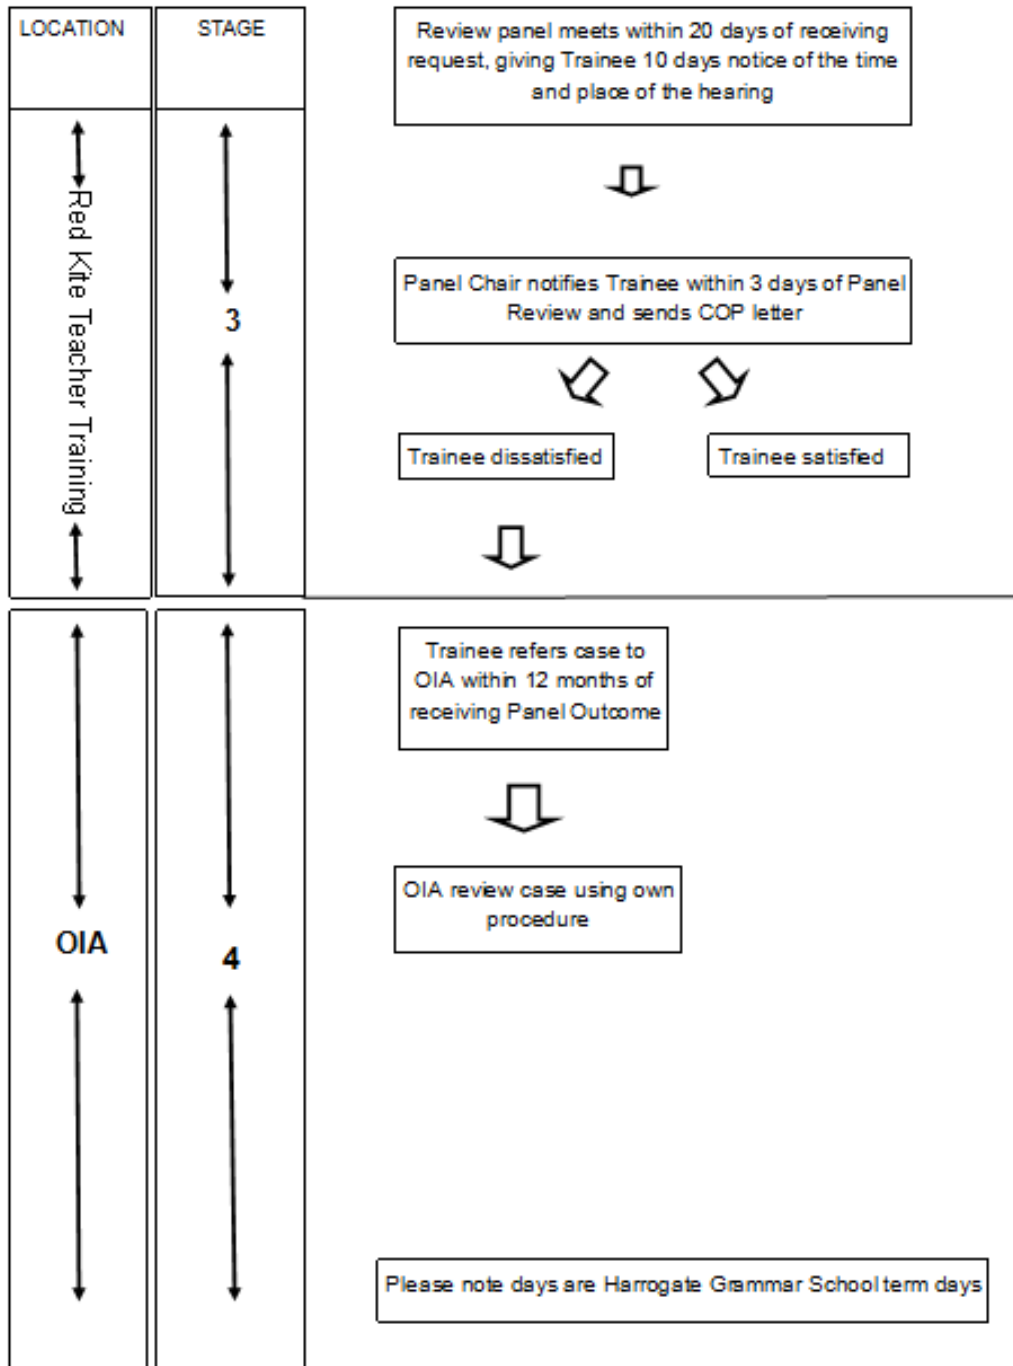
LOCATION

STAGE

Review panel meets within 20 days of receiving request, giving Trainee 10 days notice of the time and place of the hearing

Red Kite Teacher Training

3

Panel Chair notifies Trainee within 3 days of Panel Review and sends COP letter

Trainee dissatisfied

Trainee satisfied

Trainee refers case to OIA within 12 months of receiving Panel Outcome

OIA review case using own procedure

OIA

4

Please note days are Harrogate Grammar School term days